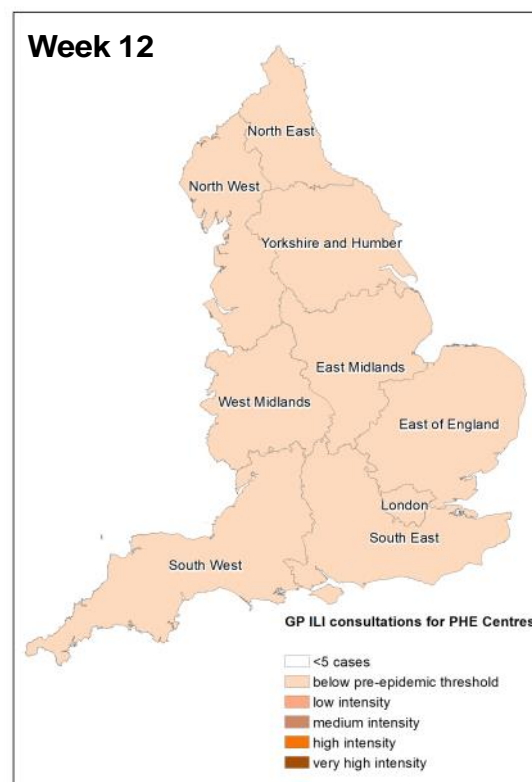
Week 12

North East

North West

Yorkshire and Humber

East Midlands

West Midlands

East of England

London

South East

South West

GP ILI consultations for PHE Centres

<5 cases
below pre-epidemic threshold
low intensity
medium intensity
high intensity
very high intensity